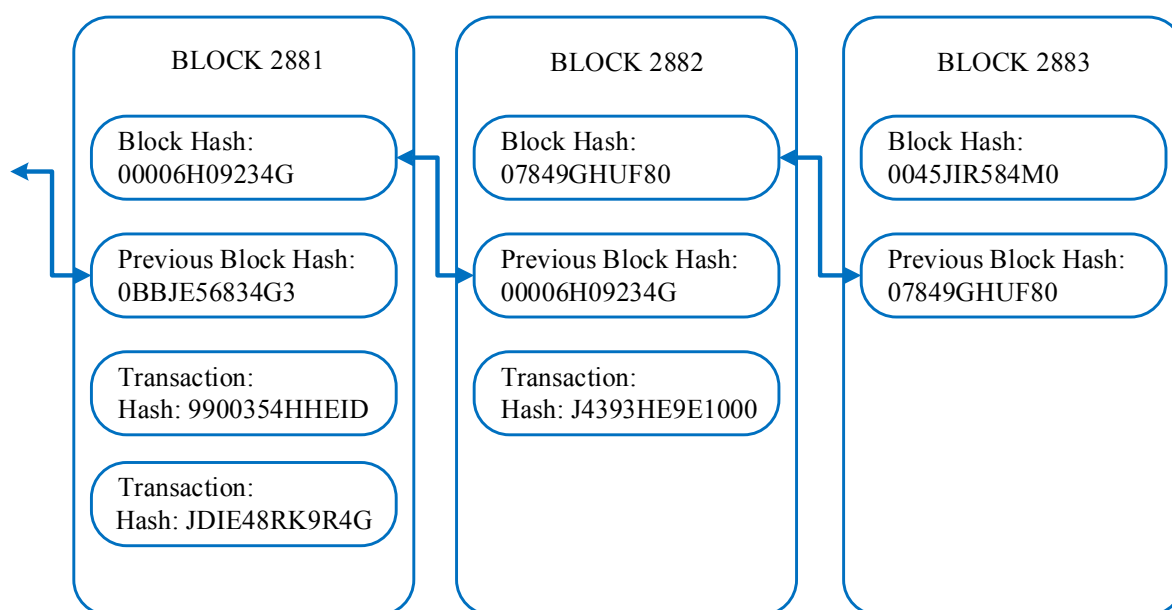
BLOCK 2881

Block Hash:
00006H09234G

Previous Block Hash:
0BBJE56834G3

Transaction:
Hash: 9900354HHEID

Transaction:
Hash: JDIE48RK9R4G

BLOCK 2882

Block Hash:
07849GHUF80

Previous Block Hash:
00006H09234G

Transaction:
Hash: J4393HE9E1000

BLOCK 2883

Block Hash:
0045JIR584M0

Previous Block Hash:
07849GHUF80